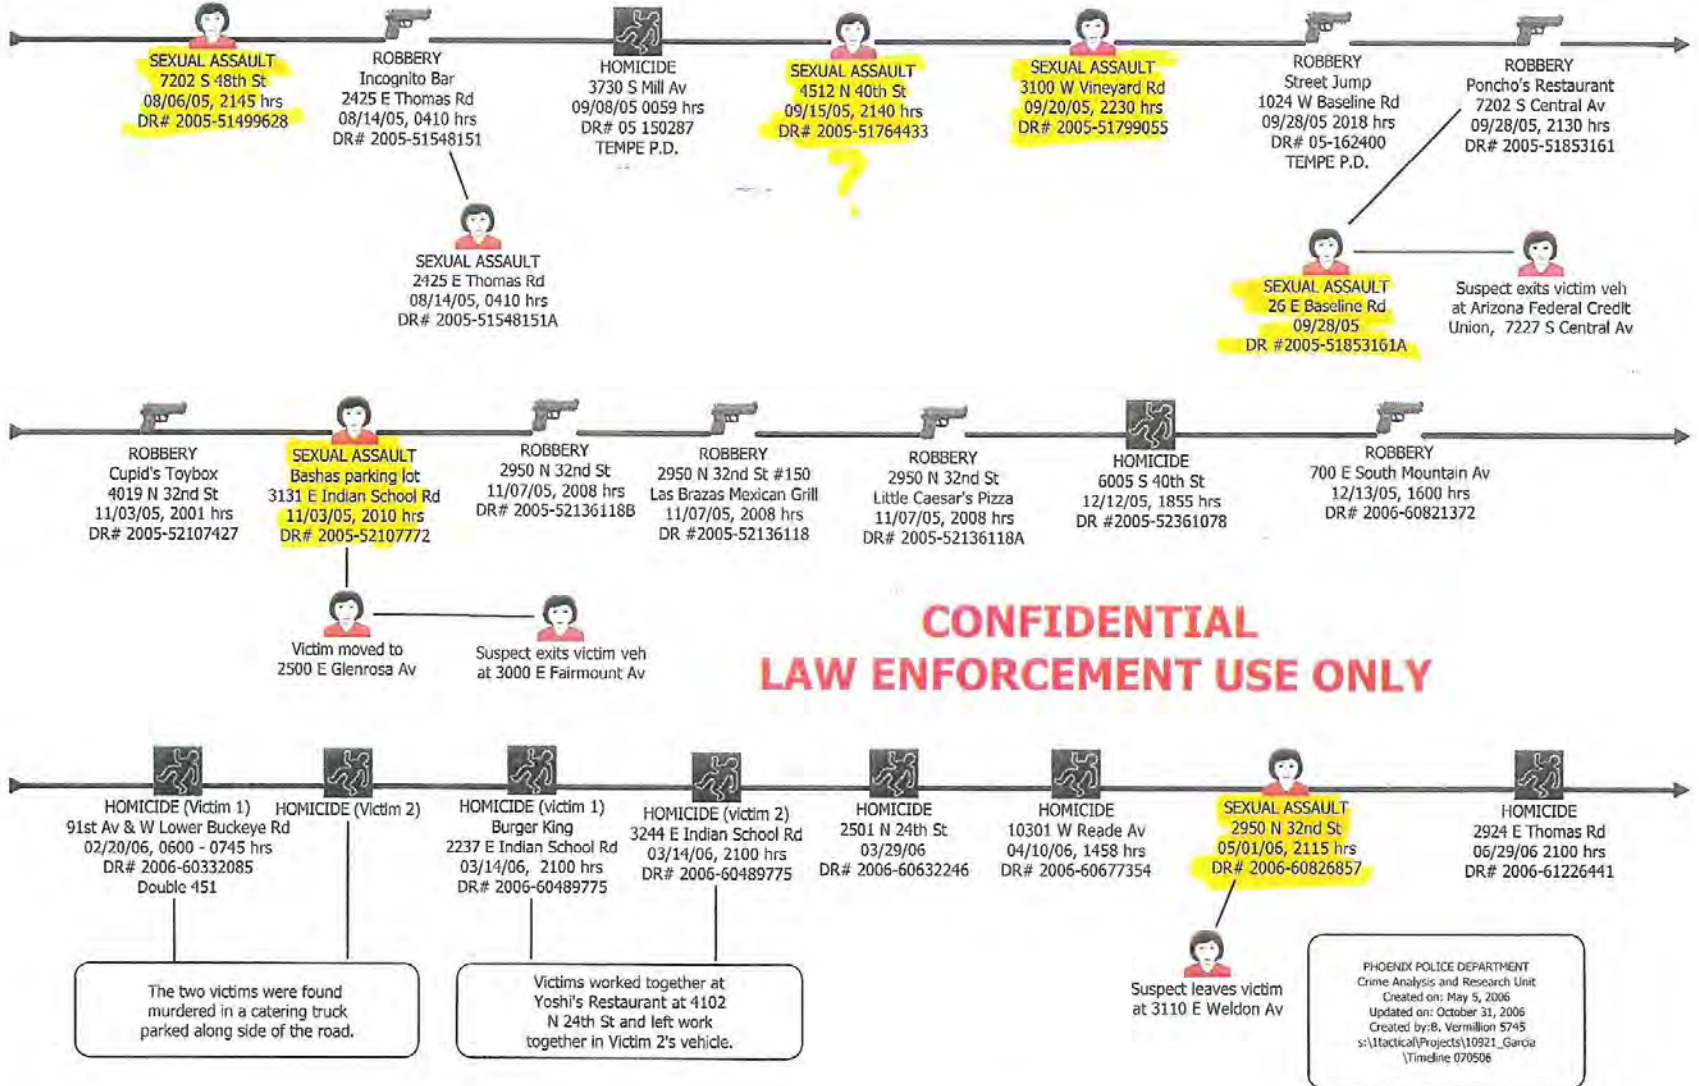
SEXUAL ASSAULT
7202 S 48th St
08/06/05, 2145 hrs
DR# 2005-51499628

ROBBERY
Incognito Bar
2425 E Thomas Rd
08/14/05, 0410 hrs
DR# 2005-51548151

HOMICIDE
3730 S Mill Av
09/08/05 0059 hrs
DR# 05 150287
TEMPE P.D.

SEXUAL ASSAULT
4512 N 40th St
09/15/05, 2140 hrs
DR# 2005-51764433

SEXUAL ASSAULT
3100 W Vineyard Rd
09/20/05, 2230 hrs
DR# 2005-51799055

ROBBERY
Street Jump
1024 W Baseline Rd
09/28/05 2018 hrs
DR# 05-162400
TEMPE P.D.

ROBBERY
Poncho's Restaurant
7202 S Central Av
09/28/05, 2130 hrs
DR# 2005-51853161

SEXUAL ASSAULT
2425 E Thomas Rd
08/14/05, 0410 hrs
DR# 2005-51548151A

SEXUAL ASSAULT
26 E Baseline Rd
09/28/05
DR #2005-51853161A

Suspect exits victim veh at Arizona Federal Credit Union, 7227 S Central Av

ROBBERY
Cupid's Toybox
4019 N 32nd St
11/03/05, 2001 hrs
DR# 2005-52107427

SEXUAL ASSAULT
Bashas parking lot
3131 E Indian School Rd
11/03/05, 2010 hrs
DR# 2005-52107772

ROBBERY
2950 N 32nd St
11/07/05, 2008 hrs
DR# 2005-52136118B

ROBBERY
2950 N 32nd St #150
Las Brazas Mexican Grill
11/07/05, 2008 hrs
DR #2005-52136118

ROBBERY
2950 N 32nd St
Little Caesar's Pizza
11/07/05, 2008 hrs
DR# 2005-52136118A

HOMICIDE
6005 S 40th St
12/12/05, 1855 hrs
DR #2005-52361078

ROBBERY
700 E South Mountain Av
12/13/05, 1600 hrs
DR# 2006-60821372

Victim moved to
2500 E Glenrosa Av

Suspect exits victim veh
at 3000 E Fairmount Av

CONFIDENTIAL
LAW ENFORCEMENT USE ONLY

HOMICIDE (Victim 1)
91st Av & W Lower Buckeye Rd
02/20/06, 0600 - 0745 hrs
DR# 2006-60332085
Double 451

HOMICIDE (Victim 2)

HOMICIDE (victim 1)
Burger King
2237 E Indian School Rd
03/14/06, 2100 hrs
DR# 2006-60489775

HOMICIDE (victim 2)
3244 E Indian School Rd
03/14/06, 2100 hrs
DR# 2006-60489775

HOMICIDE
2501 N 24th St
03/29/06
DR# 2006-60632246

HOMICIDE
10301 W Reade Av
04/10/06, 1458 hrs
DR# 2006-60677354

SEXUAL ASSAULT
2950 N 32nd St
05/01/06, 2115 hrs
DR# 2006-60826857

HOMICIDE
2924 E Thomas Rd
06/29/06 2100 hrs
DR# 2006-61226441

The two victims were found murdered in a catering truck parked along side of the road.

Victims worked together at Yoshi's Restaurant at 4102 N 24th St and left work together in Victim 2's vehicle.

Suspect leaves victim
at 3110 E Weldon Av

PHOENIX POLICE DEPARTMENT
Crime Analysis and Research Unit
Created on: May 5, 2006
Updated on: October 31, 2006
Created by:B. Vermillion 5745
s:\1tactical\Projects\10921_Garcia
\Timeline 070506